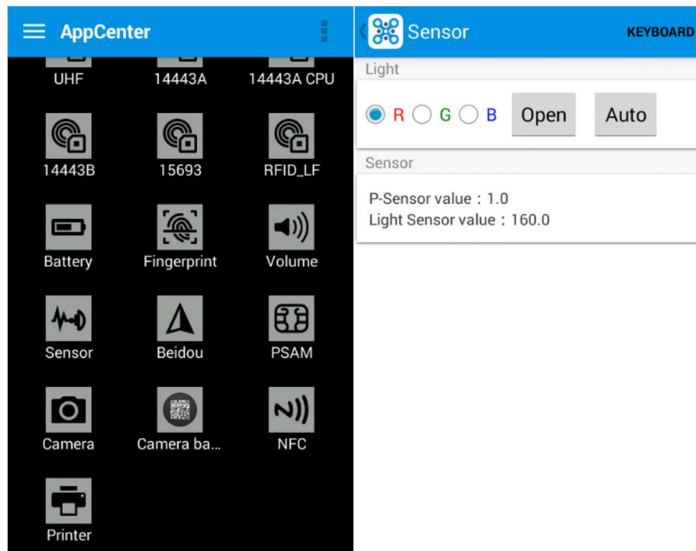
AppCenter

UHF
14443A
14443A CPU
14443B
15693
RFID_LF
Battery
Fingerprint
Volume
Sensor
Beidou
PSAM
Camera
Camera ba...
NFC
Printer

Sensor
KEYBOARD

Light
R G B
Open
Auto

Sensor
P-Sensor value：1.0
Light Sensor value：160.0